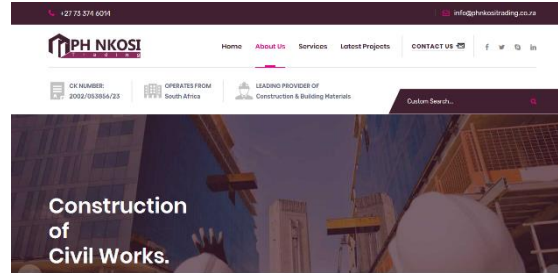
+27 73 374 6014

info@phnkositrading.co.za

PH NKOSI
TRADING

Home About Us Services Latest Projects CONTACT US

CK NUMBER:
2002/053856/23

OPERATES FROM
South Africa

LEADING PROVIDER OF
Construction & Building Materials

Custom Search...

Construction
of
Civil Works.